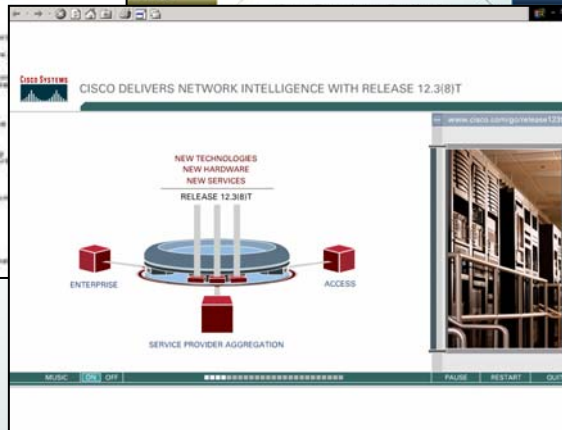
CISCO SYSTEMS

CISCO DELIVERS NETWORK INTELLIGENCE WITH RELEASE 12.3(8)T

www.cisco.com/go/release123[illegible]

NEW TECHNOLOGIES
NEW HARDWARE
NEW SERVICES

RELEASE 12.3(8)T

ENTERPRISE

ACCESS

SERVICE PROVIDER AGGREGATION

MUSIC ON OFF

PAUSE RESTART QUI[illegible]